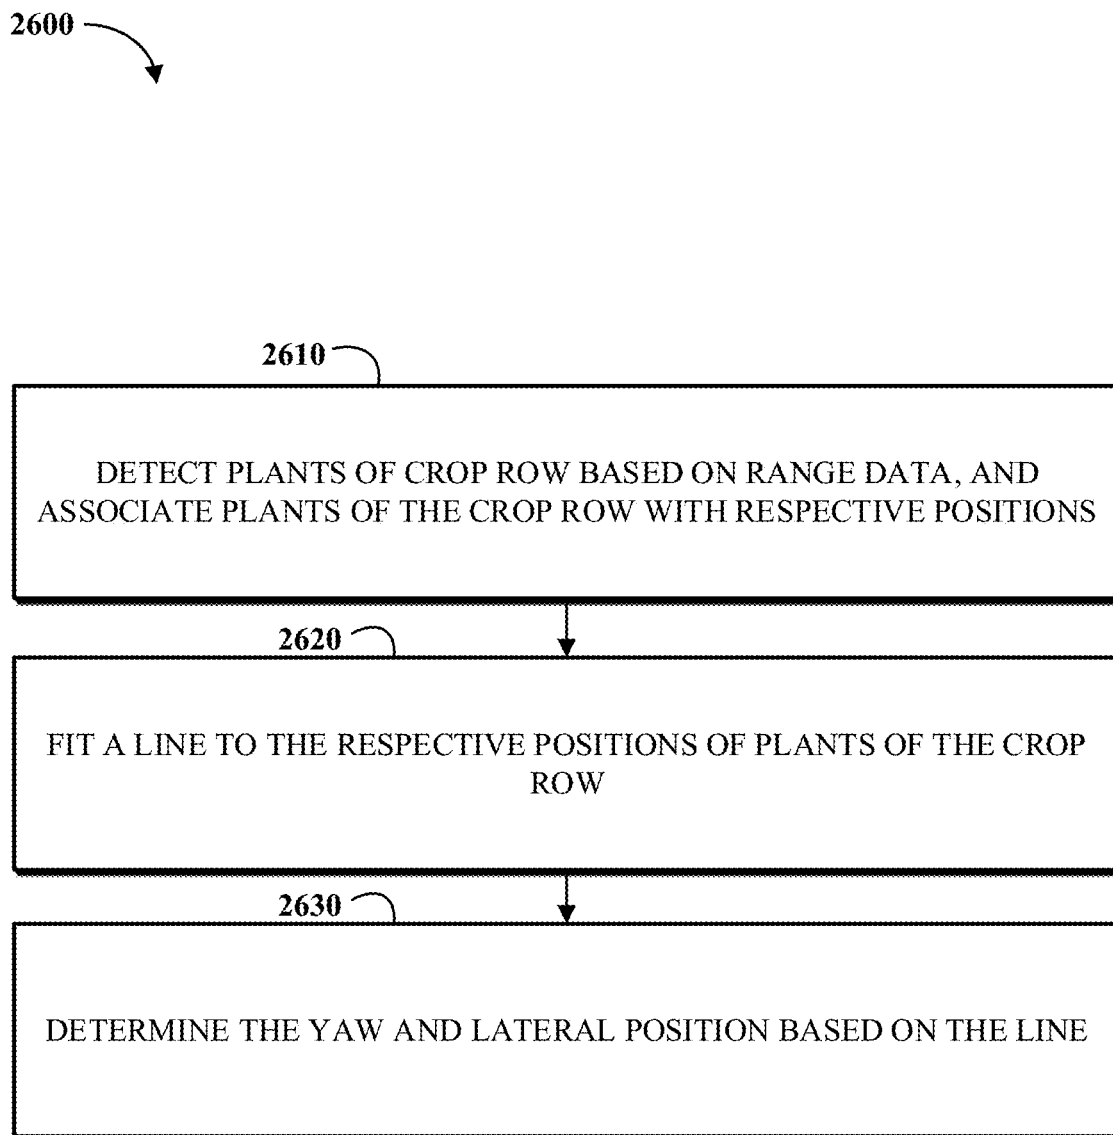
2600

2610

DETECT PLANTS OF CROP ROW BASED ON RANGE DATA, AND ASSOCIATE PLANTS OF THE CROP ROW WITH RESPECTIVE POSITIONS

2620

FIT A LINE TO THE RESPECTIVE POSITIONS OF PLANTS OF THE CROP ROW

2630

DETERMINE THE YAW AND LATERAL POSITION BASED ON THE LINE